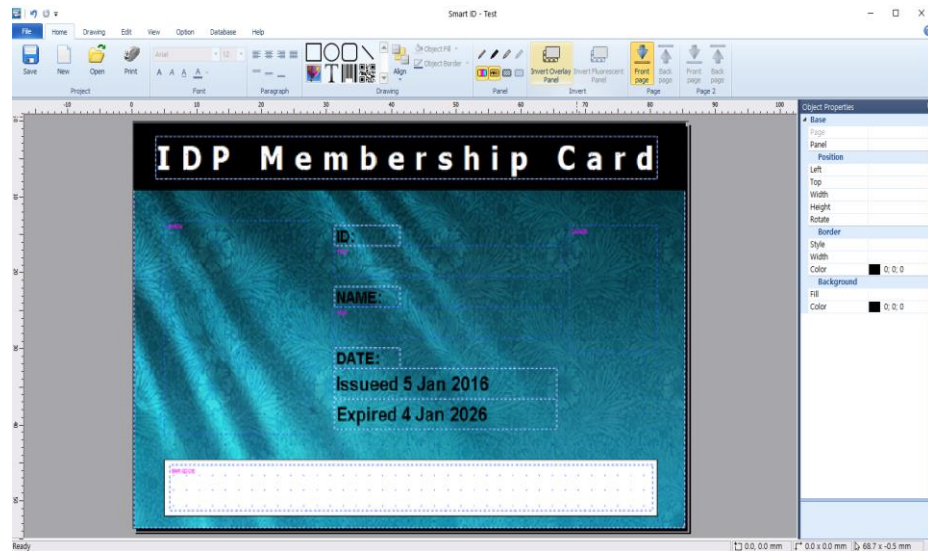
Smart ID - Test

File Home Drawing Edit View Option Database Help

Save New Open Print
Project

Arial 12
A A A A
Font

Paragraph

Object Fill
Object Border
Align
Drawing

Panel

Invert Overlay Panel
Invert Fluorescent Panel
Invert

Front page
Back page
Page

Front page
Back page
Page 2

Object Properties
Base
Page
Panel
Position
Left
Top
Width
Height
Rotate
Border
Style
Width
Color 0; 0; 0
Background
Fill
Color 0; 0; 0

IDP Membership Card

ID:

NAME:

DATE:

Issueed 5 Jan 2016

Expired 4 Jan 2026

Ready

0.0, 0.0 mm
0.0 x 0.0 mm
68.7 x -0.5 mm